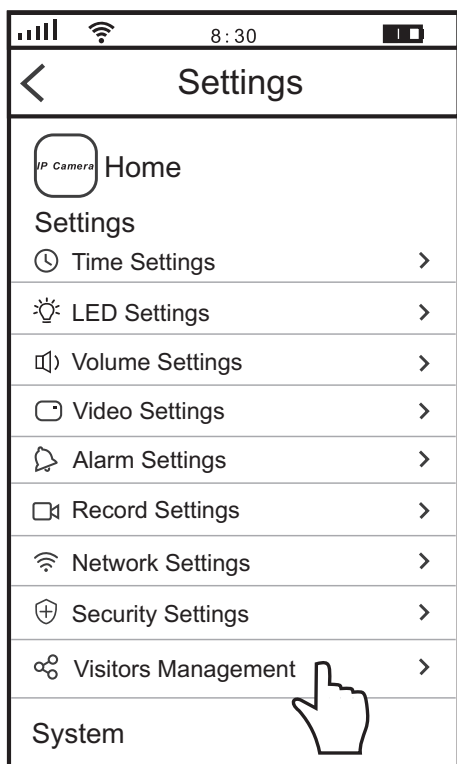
8:30

Settings

IP Camera Home

Settings

Time Settings >

LED Settings >

Volume Settings >

Video Settings >

Alarm Settings >

Record Settings >

Network Settings >

Security Settings >

Visitors Management >

System